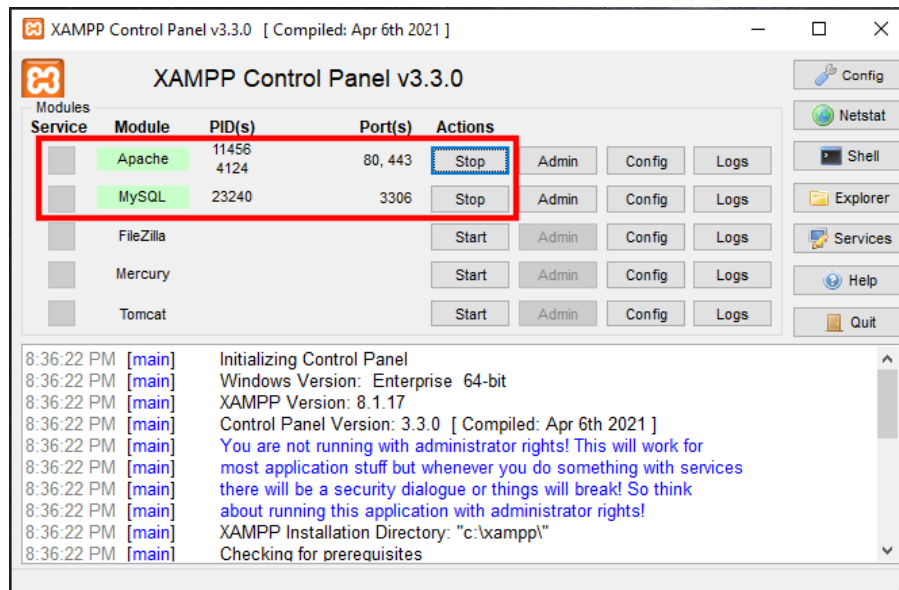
XAMPP Control Panel v3.3.0 [ Compiled: Apr 6th 2021 ]

XAMPP Control Panel v3.3.0

Config
Netstat
Shell
Explorer
Services
Help
Quit

Modules

| Service | Module | PID(s) | Port(s) | Actions | | | |
|---|---|---|---|---|---|---|---|
| | Apache | 11456 4124 | 80, 443 | Stop | Admin | Config | Logs |
| | MySQL | 23240 | 3306 | Stop | Admin | Config | Logs |
| | FileZilla | | | Start | Admin | Config | Logs |
| | Mercury | | | Start | Admin | Config | Logs |
| | Tomcat | | | Start | Admin | Config | Logs |

8:36:22 PM [main] Initializing Control Panel
8:36:22 PM [main] Windows Version: Enterprise 64-bit
8:36:22 PM [main] XAMPP Version: 8.1.17
8:36:22 PM [main] Control Panel Version: 3.3.0 [ Compiled: Apr 6th 2021 ]
8:36:22 PM [main] You are not running with administrator rights! This will work for
8:36:22 PM [main] most application stuff but whenever you do something with services
8:36:22 PM [main] there will be a security dialogue or things will break! So think
8:36:22 PM [main] about running this application with administrator rights!
8:36:22 PM [main] XAMPP Installation Directory: "c:\xampp\"
8:36:22 PM [main] Checking for prerequisites